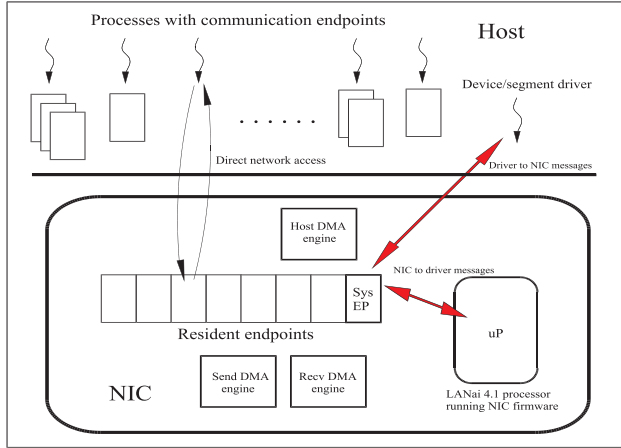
Processes with communication endpoints

Host

Device/segment driver

. . . . . . .

Direct network access

Driver to NIC messages

Host DMA engine

NIC to driver messages

Sys EP

uP

Resident endpoints

NIC

Send DMA engine

Recv DMA engine

LANai 4.1 processor running NIC firmware